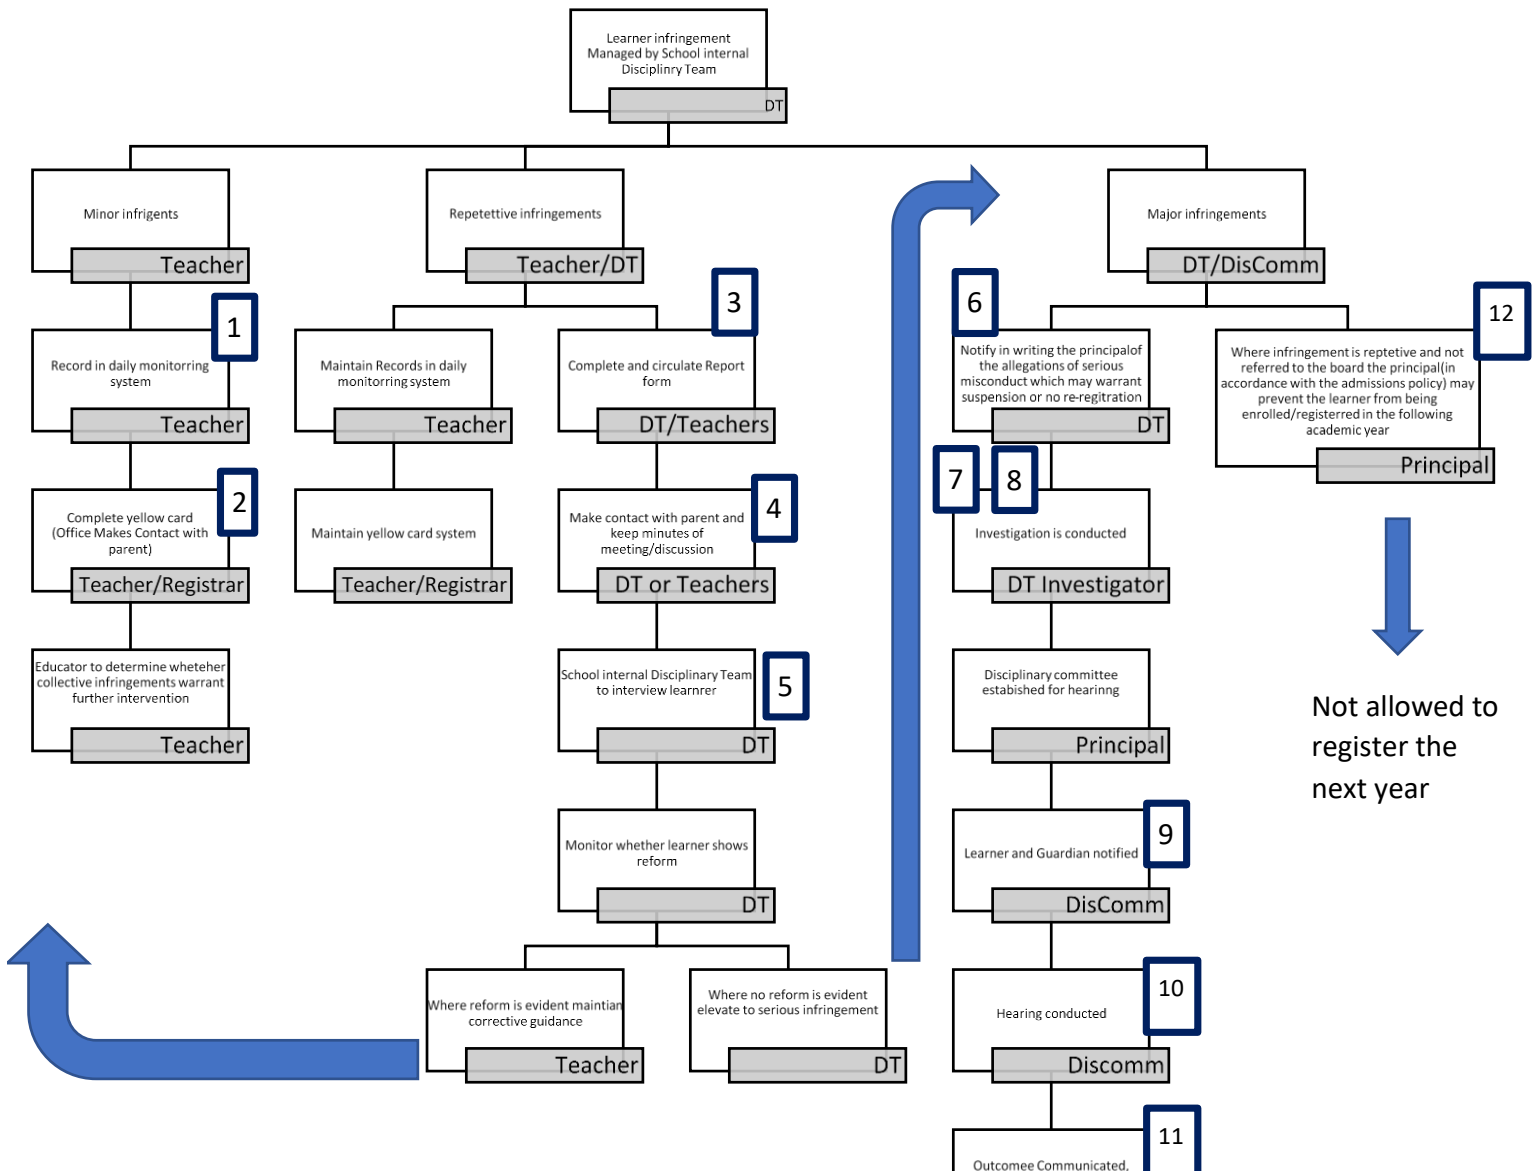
Learner infringement Managed by School internal Disciplinry Team
DT

Minor infrigents
Teacher

1
Record in daily monitorring system
Teacher

2
Complete yellow card (Office Makes Contact with parent)
Teacher/Registrar

Educator to determine wheteher collective infringements warrant further intervention
Teacher

Repetettive infringements
Teacher/DT

Maintain Records in daily monitorring system
Teacher

Maintain yellow card system
Teacher/Registrar

3
Complete and circulate Report form
DT/Teachers

4
Make contact with parent and keep minutes of meeting/discussion
DT or Teachers

5
School internal Disciplinary Team to interview learnrer
DT

Monitor whether learner shows reform
DT

Where reform is evident maintian corrective guidance
Teacher

Where no reform is evident elevate to serious infringement
DT

Major infringements
DT/DisComm

6
Notify in writing the principalof the allegations of serious misconduct which may warrant suspension or no re-regitration
DT

7
8
Investigation is conducted
DT Investigator

Disciplinary committee estabished for hearinng
Principal

9
Learner and Guardian notified
DisComm

10
Hearing conducted
Discomm

11
Outcomee Communicated,

12
Where infringement is reptetive and not referred to the board the principal(in accordance with the admissions policy) may prevent the learner from being enrolled/registerred in the following academic year
Principal

Not allowed to register the next year